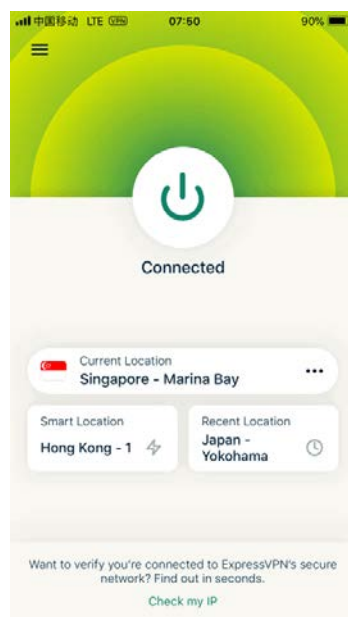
中国移动 LTE VPN 07:50 90%

Connected

Current Location
Singapore - Marina Bay

Smart Location
Hong Kong - 1

Recent Location
Japan - Yokohama

Want to verify you're connected to ExpressVPN's secure network? Find out in seconds.

Check my IP